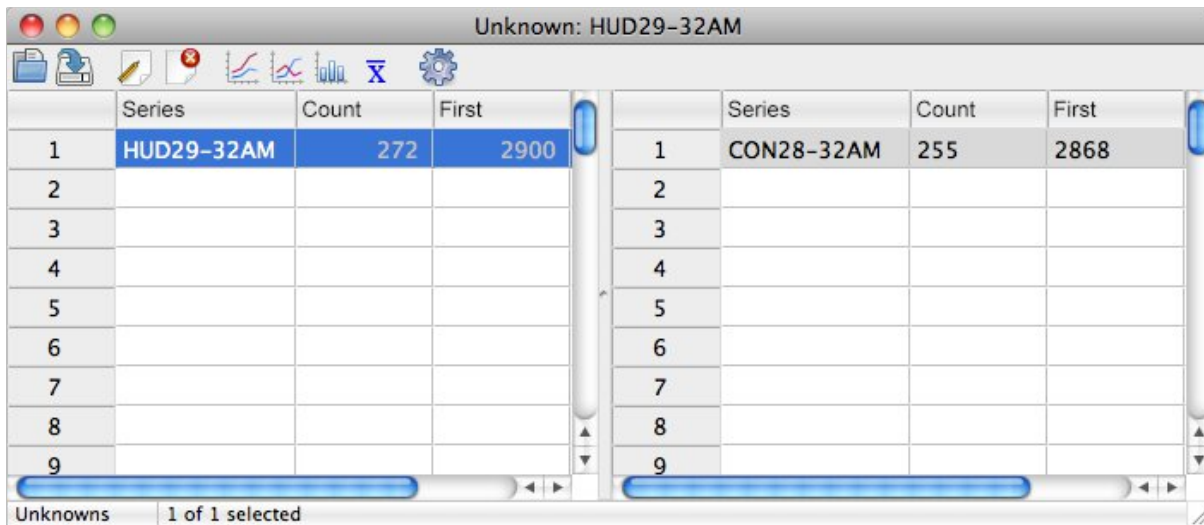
Unknown: HUD29-32AM

$\overline{X}$

|   | Series | Count | First |
|---|---|---|---|
| 1 | HUD29-32AM | 272 | 2900 |
| 2 | | | |
| 3 | | | |
| 4 | | | |
| 5 | | | |
| 6 | | | |
| 7 | | | |
| 8 | | | |
| 9 | | | |

|   | Series | Count | First |
|---|---|---|---|
| 1 | CON28-32AM | 255 | 2868 |
| 2 | | | |
| 3 | | | |
| 4 | | | |
| 5 | | | |
| 6 | | | |
| 7 | | | |
| 8 | | | |
| 9 | | | |

Unknowns 1 of 1 selected